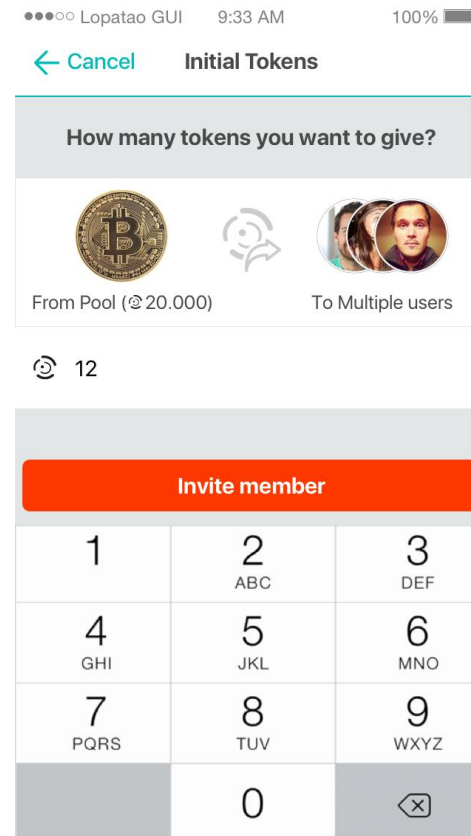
●●●○○ Lopatao GUI 9:33 AM 100%

Cancel Initial Tokens

How many tokens you want to give?

From Pool (20.000)

To Multiple users

12

Invite member

| 1 | 2 ABC | 3 DEF |
|---|---|---|
| 4 GHI | 5 JKL | 6 MNO |
| 7 PQRS | 8 TUV | 9 WXYZ |
| | 0 | |